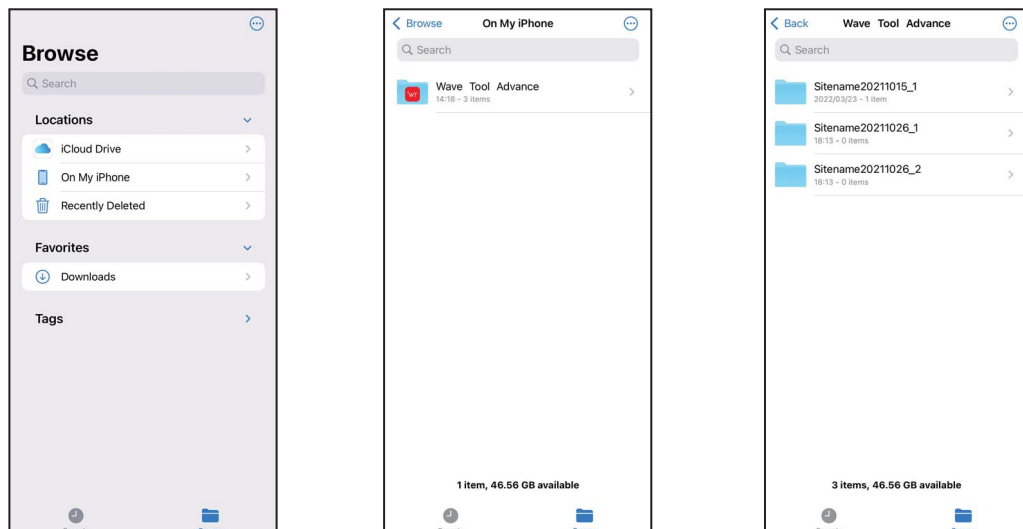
Browse

Search

Locations

iCloud Drive

On My iPhone

Recently Deleted

Favorites

Downloads

Tags

Browse On My iPhone

Search

Wave Tool Advance
14:18 - 3 items

1 item, 46.56 GB available

Back Wave Tool Advance

Search

Sitename20211015_1
2022/03/23 - 1 item

Sitename20211026_1
18:13 - 0 items

Sitename20211026_2
18:13 - 0 items

3 items, 46.56 GB available